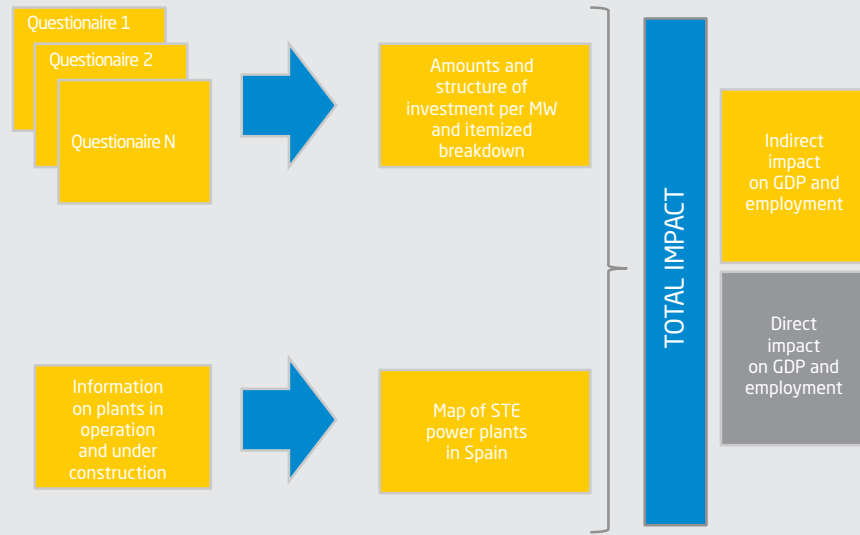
Questionaire 1

Questionaire 2

Questionaire N

Amounts and structure of investment per MW and itemized breakdown

Information on plants in operation and under construction

Map of STE power plants in Spain

TOTAL IMPACT

Indirect impact on GDP and employment

Direct impact on GDP and employment